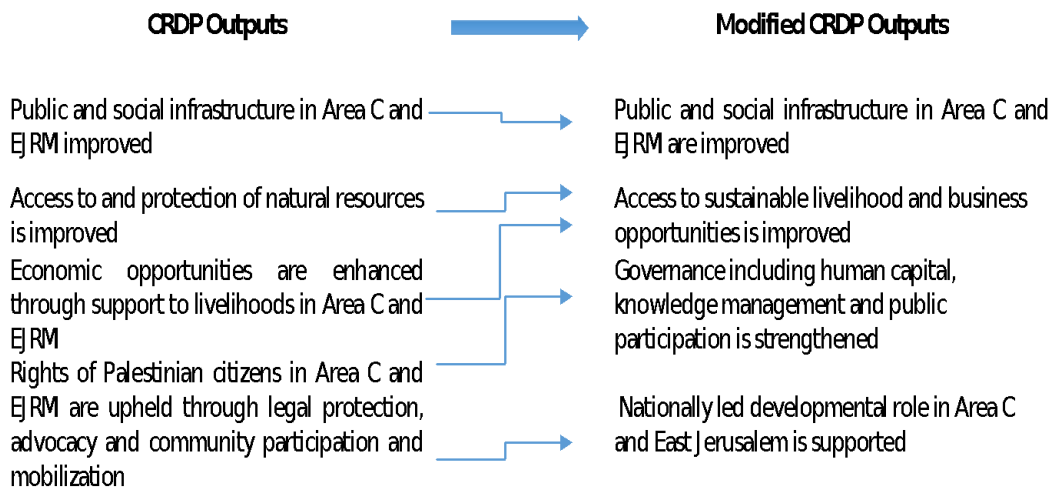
CRDP Outputs

Modified CRDP Outputs

Public and social infrastructure in Area C and EJRM improved

Access to and protection of natural resources is improved

Economic opportunities are enhanced through support to livelihoods in Area C and EJRM

Rights of Palestinian citizens in Area C and EJRM are upheld through legal protection, advocacy and community participation and mobilization

Public and social infrastructure in Area C and EJRM are improved

Access to sustainable livelihood and business opportunities is improved

Governance including human capital, knowledge management and public participation is strengthened

Nationally led developmental role in Area C and East Jerusalem is supported